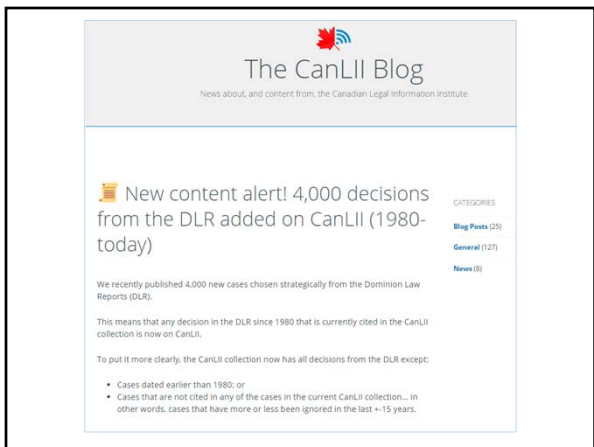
The CanLII Blog

News about, and content from, the Canadian Legal Information Institute

New content alert! 4,000 decisions from the DLR added on CanLII (1980-today)

CATEGORIES

Blog Posts (25)

General (127)

News (8)

We recently published 4,000 new cases chosen strategically from the Dominion Law Reports (DLR).

This means that any decision in the DLR since 1980 that is currently cited in the CanLII collection is now on CanLII.

To put it more clearly, the CanLII collection now has all decisions from the DLR except:

- Cases dated earlier than 1980; or
- Cases that are not cited in any of the cases in the current CanLII collection… in other words, cases that have more or less been ignored in the last +-15 years.